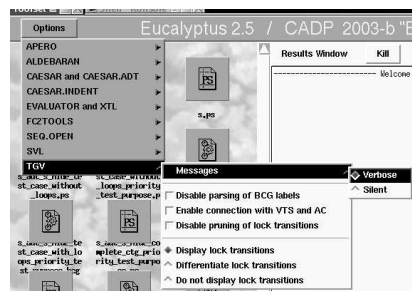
Options

Eucalyptus 2.5 / CADP 2003-b "E

APERO
ALDEBARAN
CAESAR and CAESAR.ADT
CAESAR.INDENT
EVALUATOR and XTL
FC2TOOLS
SEQ.OPEN
SVL
TGV

s.ps

Results Window
Kill
Welcome

Messages
Verbose
Silent

Disable parsing of BCG labels
Enable connection with VTS and AC
Disable pruning of lock transitions

Display lock transitions
Differentiate lock transitions
Do not display lock transitions

s_case_without_loops.ps
_loops_priority_test_purpose.ps

st_case_with_loops_priority_test_purpose.bcg
mplete_ctg_priority_test_purpo